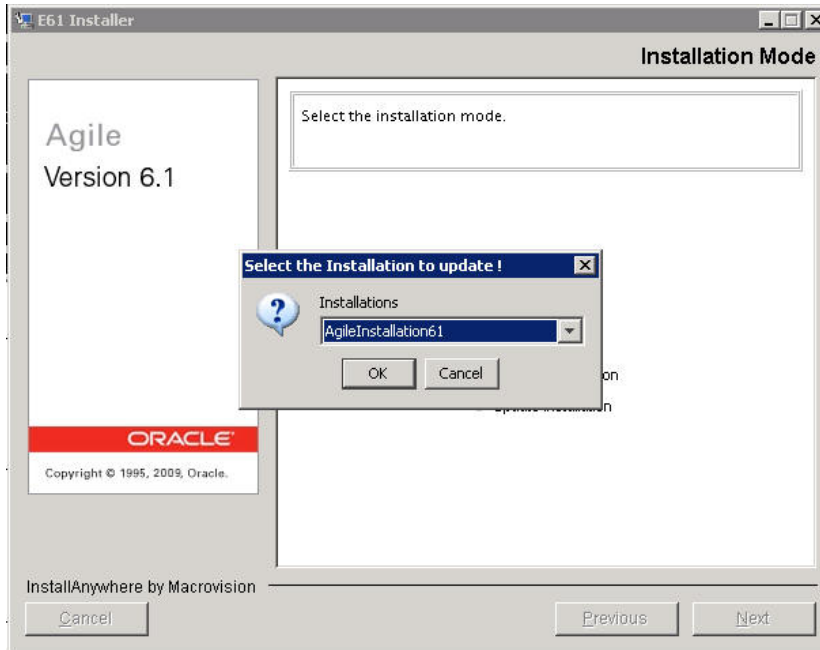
E61 Installer

Installation Mode

Agile
Version 6.1

Select the installation mode.

Select the Installation to update !

Installations

AgileInstallation61

OK Cancel

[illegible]on

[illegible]n

ORACLE

Copyright © 1995, 2009, Oracle.

InstallAnywhere by Macrovision

Cancel

Previous

Next